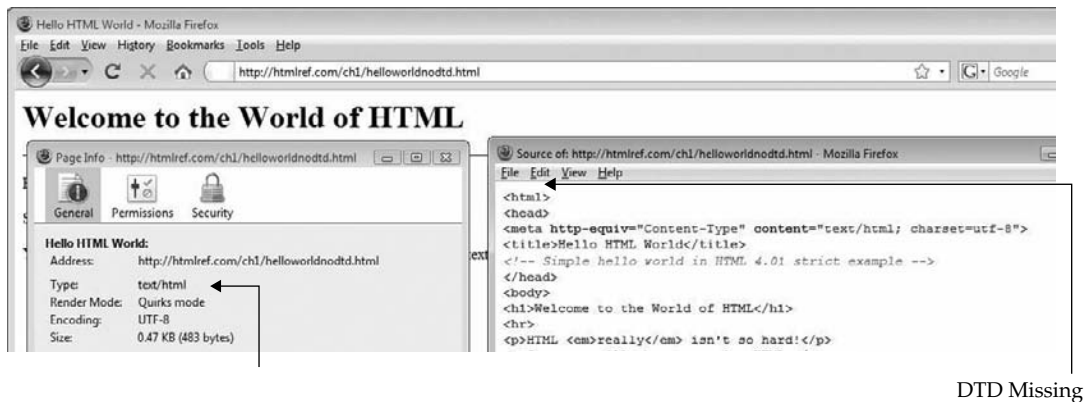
Hello HTML World - Mozilla Firefox

File Edit View History Bookmarks Tools Help

http://htmlref.com/ch1/helloworldnodtd.html

Google

Welcome to the World of HTML

Page Info - http://htmlref.com/ch1/helloworldnodtd.html

General Permissions Security

Hello HTML World:

| | |
|---|---|
| Address: | http://htmlref.com/ch1/helloworldnodtd.html |
| Type: | text/html |
| Render Mode: | Quirks mode |
| Encoding: | UTF-8 |
| Size: | 0.47 KB (483 bytes) |

Source of: http://htmlref.com/ch1/helloworldnodtd.html - Mozilla Firefox

File Edit View Help

<html>
<head>
<meta http-equiv="Content-Type" content="text/html; charset=utf-8">
<title>Hello HTML World</title>
<!-- Simple hello world in HTML 4.01 strict example -->
</head>
<body>
<h1>Welcome to the World of HTML</h1>
<hr>
<p>HTML <em>really</em> isn't so hard!</p>

DTD Missing